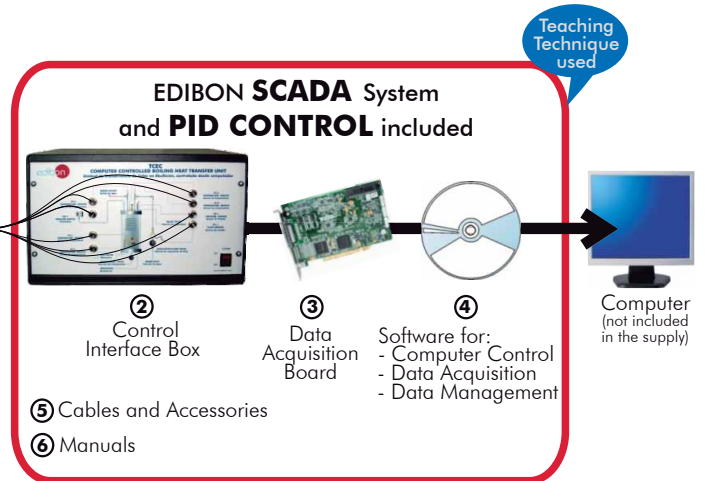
Teaching Technique used

EDIBON **SCADA** System and **PID CONTROL** included

edibon
TCEC
COMPUTER CONTROLLED BOILING HEAT TRANSFER UNIT

②
Control Interface Box

③
Data Acquisition Board

④
Software for:
- Computer Control
- Data Acquisition
- Data Management

Computer
(not included in the supply)

⑤ Cables and Accessories

⑥ Manuals